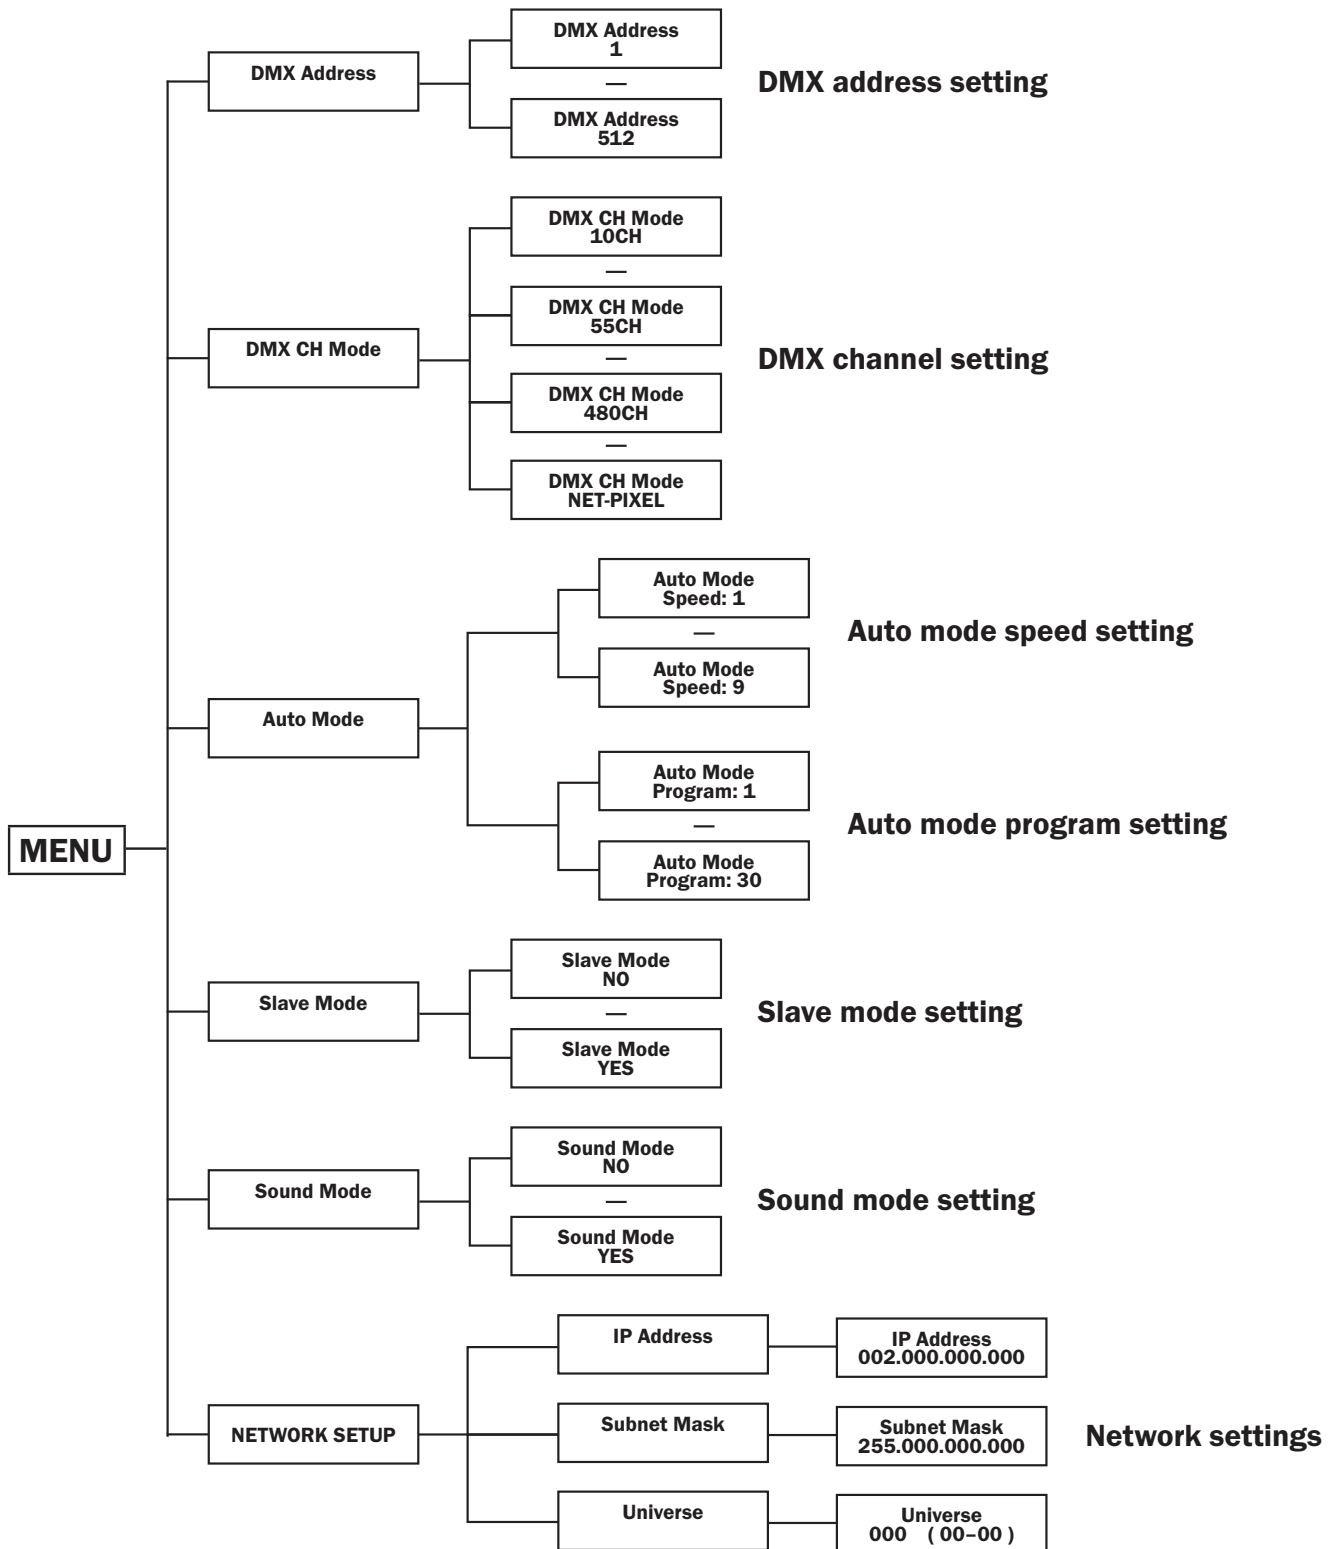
MENU

DMX Address

DMX Address
1

—

DMX Address
512

DMX address setting

DMX CH Mode

DMX CH Mode
10CH

—

DMX CH Mode
55CH

—

DMX CH Mode
480CH

—

DMX CH Mode
NET-PIXEL

DMX channel setting

Auto Mode

Auto Mode
Speed: 1

—

Auto Mode
Speed: 9

Auto mode speed setting

Auto Mode
Program: 1

—

Auto Mode
Program: 30

Auto mode program setting

Slave Mode

Slave Mode
NO

—

Slave Mode
YES

Slave mode setting

Sound Mode

Sound Mode
NO

—

Sound Mode
YES

Sound mode setting

NETWORK SETUP

IP Address

IP Address
002.000.000.000

Subnet Mask

Subnet Mask
255.000.000.000

Universe

Universe
000 ( 00–00 )

Network settings